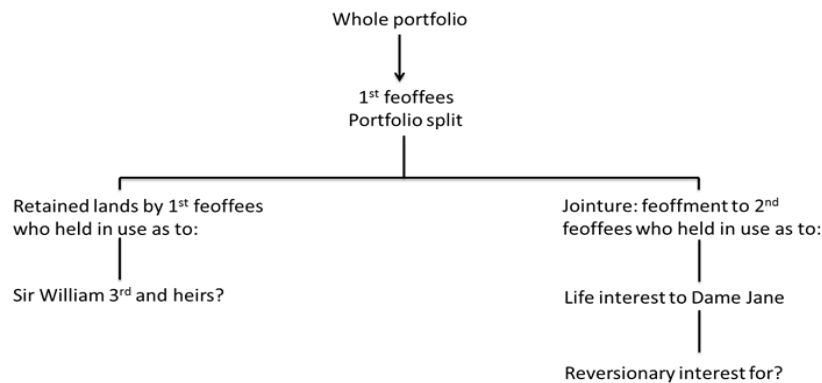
Whole portfolio

1$^{st}$ feoffees
Portfolio split

Retained lands by 1$^{st}$ feoffees who held in use as to:

Sir William 3$^{rd}$ and heirs?

Jointure: feoffment to 2$^{nd}$ feoffees who held in use as to:

Life interest to Dame Jane

Reversionary interest for?